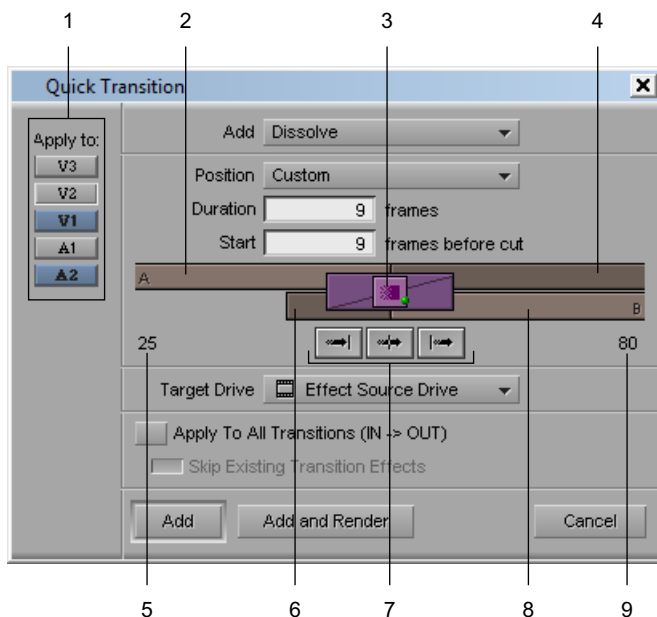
1 2 3 4

Quick Transition

Apply to:
V3
V2
V1
A1
A2

Add Dissolve
Position Custom
Duration 9 frames
Start 9 frames before cut

A
B

25
80

Target Drive Effect Source Drive

Apply To All Transitions (IN -> OUT)
Skip Existing Transition Effects

Add
Add and Render
Cancel

5 6 7 8 9